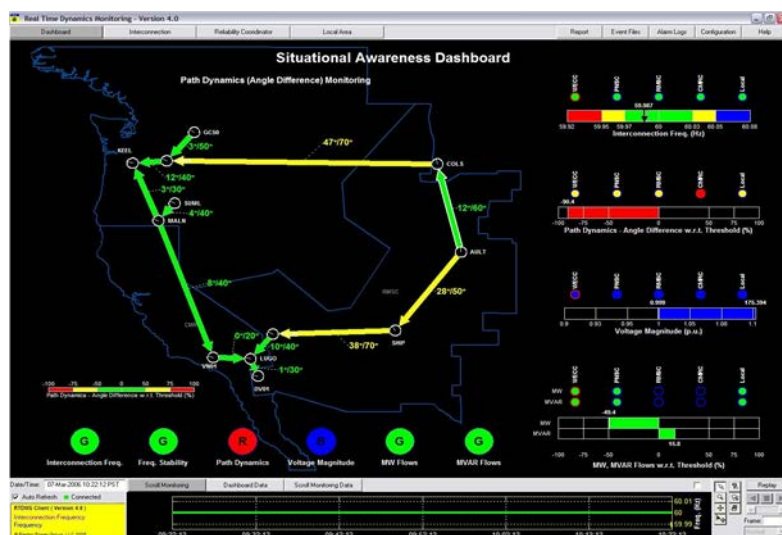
Real Time Dynamics Monitoring - Version 4.0

Dashboard | Interconnection | Reliability Coordinator | Local Area | Report | Event Files | Alarm Logs | Configuration | Help

Situational Awareness Dashboard

Path Dynamics (Angle Difference) Monitoring

GC50
KEEL
3°/|50°
47°/70°
COLS
12°/|40°
-3°/|30°
SUML
MALN
4°/|40°
12°/|60°
AULT
8°/|40°
28°/|50°
RMSC
0°/|20°
SHIP
10°/|40°
-38°/70°
VNCH
LUGO
1°/|30°
DVPR

-100 -75 -50 0 50 75 100
Path Dynamics - Angle Difference w.r.t. Threshold (%)

WECC PNSC RMSC CMRC Local
59.987
59.92 59.95 59.97 60 60.03 60.05 60.08
Interconnection Freq. (Hz)

WECC PNSC RMSC CMRC Local
-90.4
-100 -75 -50 0 50 75 100
Path Dynamics - Angle Difference w.r.t. Threshold (%)

WECC PNSC RMSC CMRC Local
0.999 176.394
0.9 0.93 0.95 1 1.05 1.06 1.1
Voltage Magnitude (p.u.)

WECC PNSC RMSC CMRC Local
MW
MVAR
-49.4
MW
MVAR
15.8
-100 -75 -50 0 50 75 100
MW, MVAR Flows w.r.t. Threshold (%)

G Interconnection Freq.
G Freq. Stability
R Path Dynamics
B Voltage Magnitude
G MW Flows
G MVAR Flows

Date/Time: 07-Mar-2006 10:22:12 PST
Auto Refresh Connected
RTDMS Client ( Version 4.0 )
Interconnection Frequency
Frequency
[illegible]

Scroll Monitoring | Dashboard Data | Scroll Monitoring Data

60.01
60
59.99
Freq. (Hz)

Replay
Frame